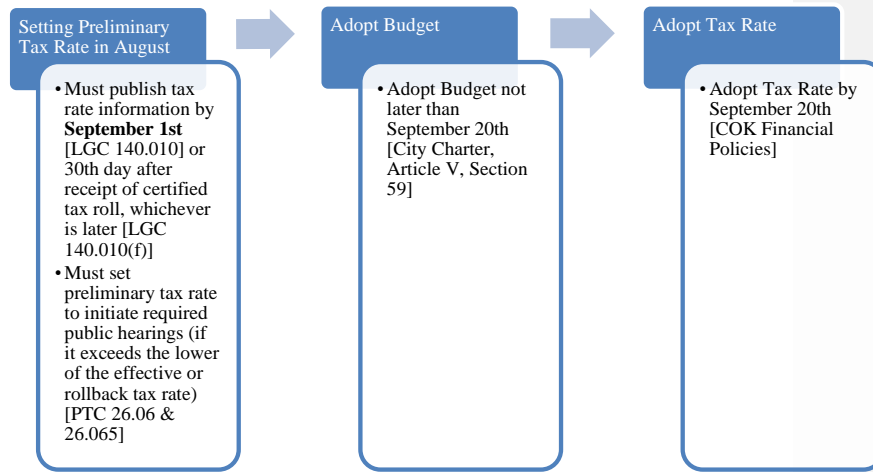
Setting Preliminary Tax Rate in August

• Must publish tax rate information by **September 1st** [LGC 140.010] or 30th day after receipt of certified tax roll, whichever is later [LGC 140.010(f)]
• Must set preliminary tax rate to initiate required public hearings (if it exceeds the lower of the effective or rollback tax rate) [PTC 26.06 & 26.065]

Adopt Budget

• Adopt Budget not later than September 20th [City Charter, Article V, Section 59]

Adopt Tax Rate

• Adopt Tax Rate by September 20th [COK Financial Policies]